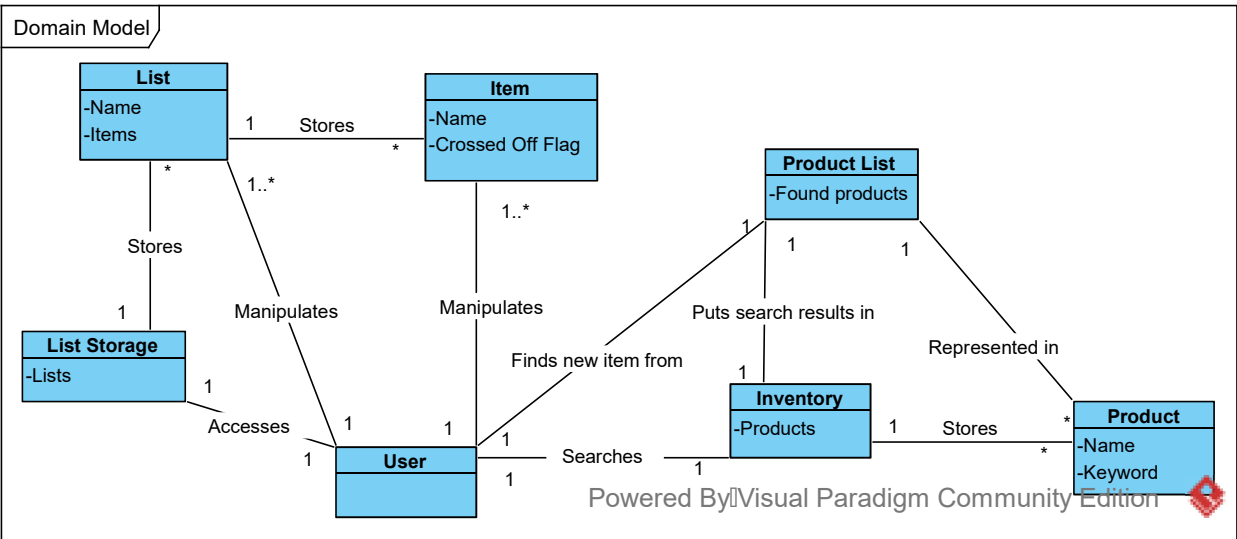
Domain Model

List
-Name
-Items

Item
-Name
-Crossed Off Flag

1 Stores *

*
Stores
1

1..*
Manipulates

1..*
Manipulates

Product List
-Found products

List Storage
-Lists

1
Accesses
1

1
1

User

1
Finds new item from

1
Puts search results in
1

1
Represented in
*

Inventory
-Products

1 Stores *

Product
-Name
-Keyword

1 Searches 1
1

Powered By Visual Paradigm Community Edition